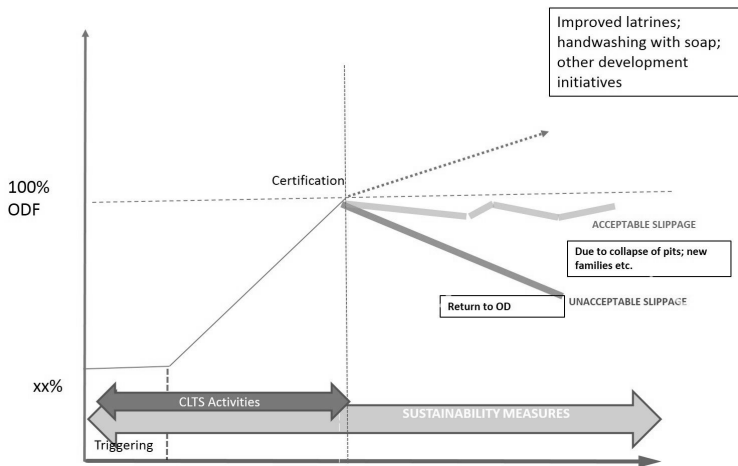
Improved latrines; handwashing with soap; other development initiatives

100%
ODF

Certification

ACCEPTABLE SLIPPAGE

Due to collapse of pits; new families etc.

Return to OD

UNACCEPTABLE SLIPPAGE

xx%

CLTS Activities

SUSTAINABILITY MEASURES

Triggering